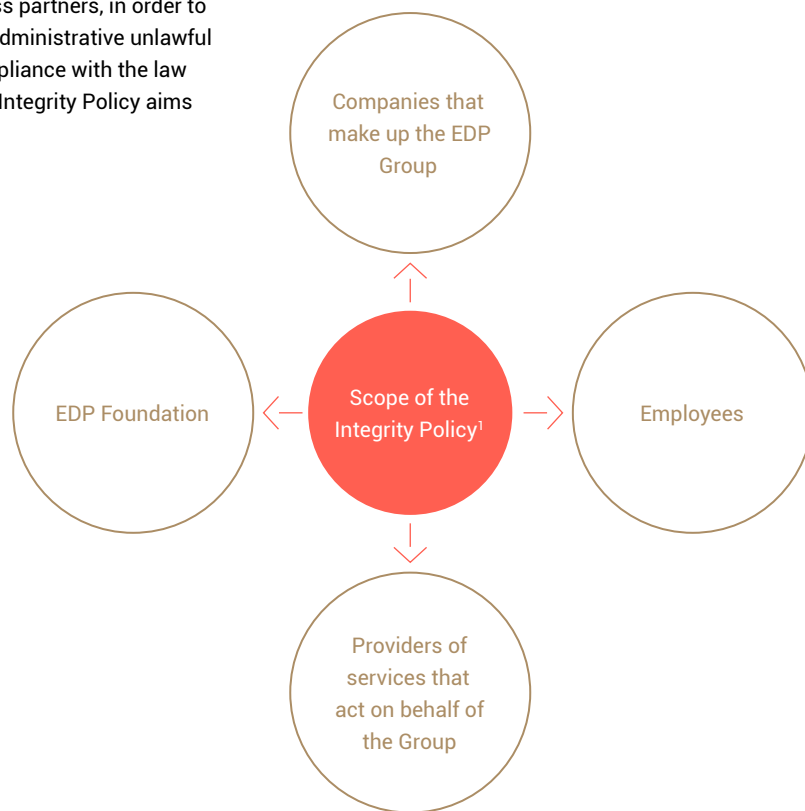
ss partners, in order to
dministrative unlawful
pliance with the law
Integrity Policy aims

Companies that make up the EDP Group

EDP Foundation

Scope of the Integrity Policy$^1$

Employees

Providers of services that act on behalf of the Group